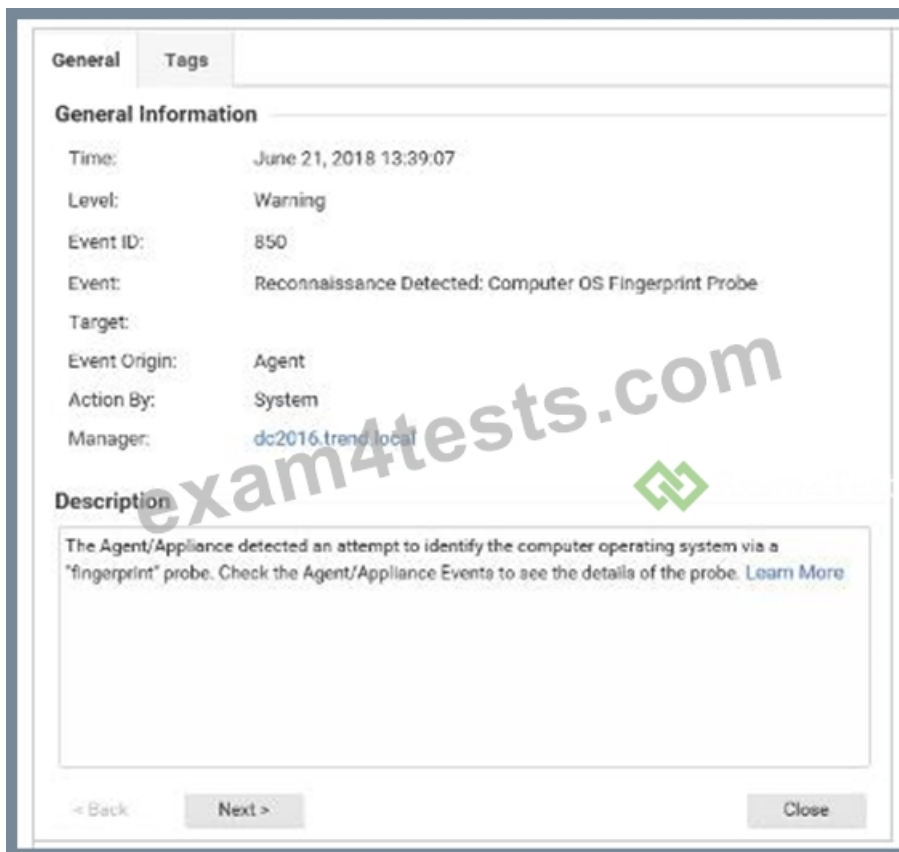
General Tags

General Information

| | |
|---|---|
| Time: | June 21, 2018 13:39:07 |
| Level: | Warning |
| Event ID: | 850 |
| Event: | Reconnaissance Detected: Computer OS Fingerprint Probe |
| Target: | |
| Event Origin: | Agent |
| Action By: | System |
| Manager: | dc2016.trend.local |

exam4tests.com

Description

The Agent/Appliance detected an attempt to identify the computer operating system via a "fingerprint" probe. Check the Agent/Appliance Events to see the details of the probe. Learn More

< Back Next > Close